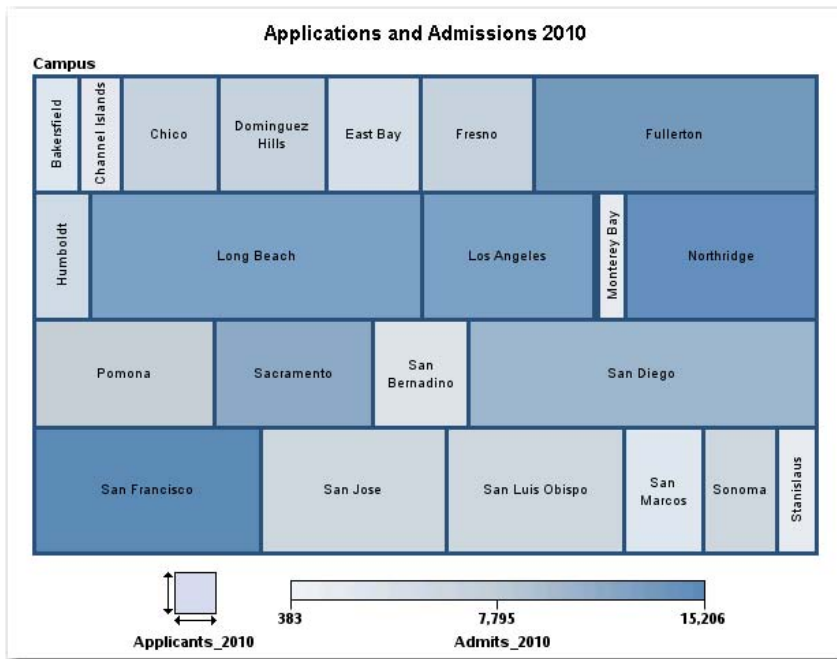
Applications and Admissions 2010

Campus

Bakersfield
Channel Islands
Chico
Dominguez Hills
East Bay
Fresno
Fullerton

Humboldt
Long Beach
Los Angeles
Monterey Bay
Northridge

Pomona
Sacramento
San Bernadino
San Diego

San Francisco
San Jose
San Luis Obispo
San Marcos
Sonoma
Stanislaus

Applicants_2010

383
7,795
15,206
Admits_2010